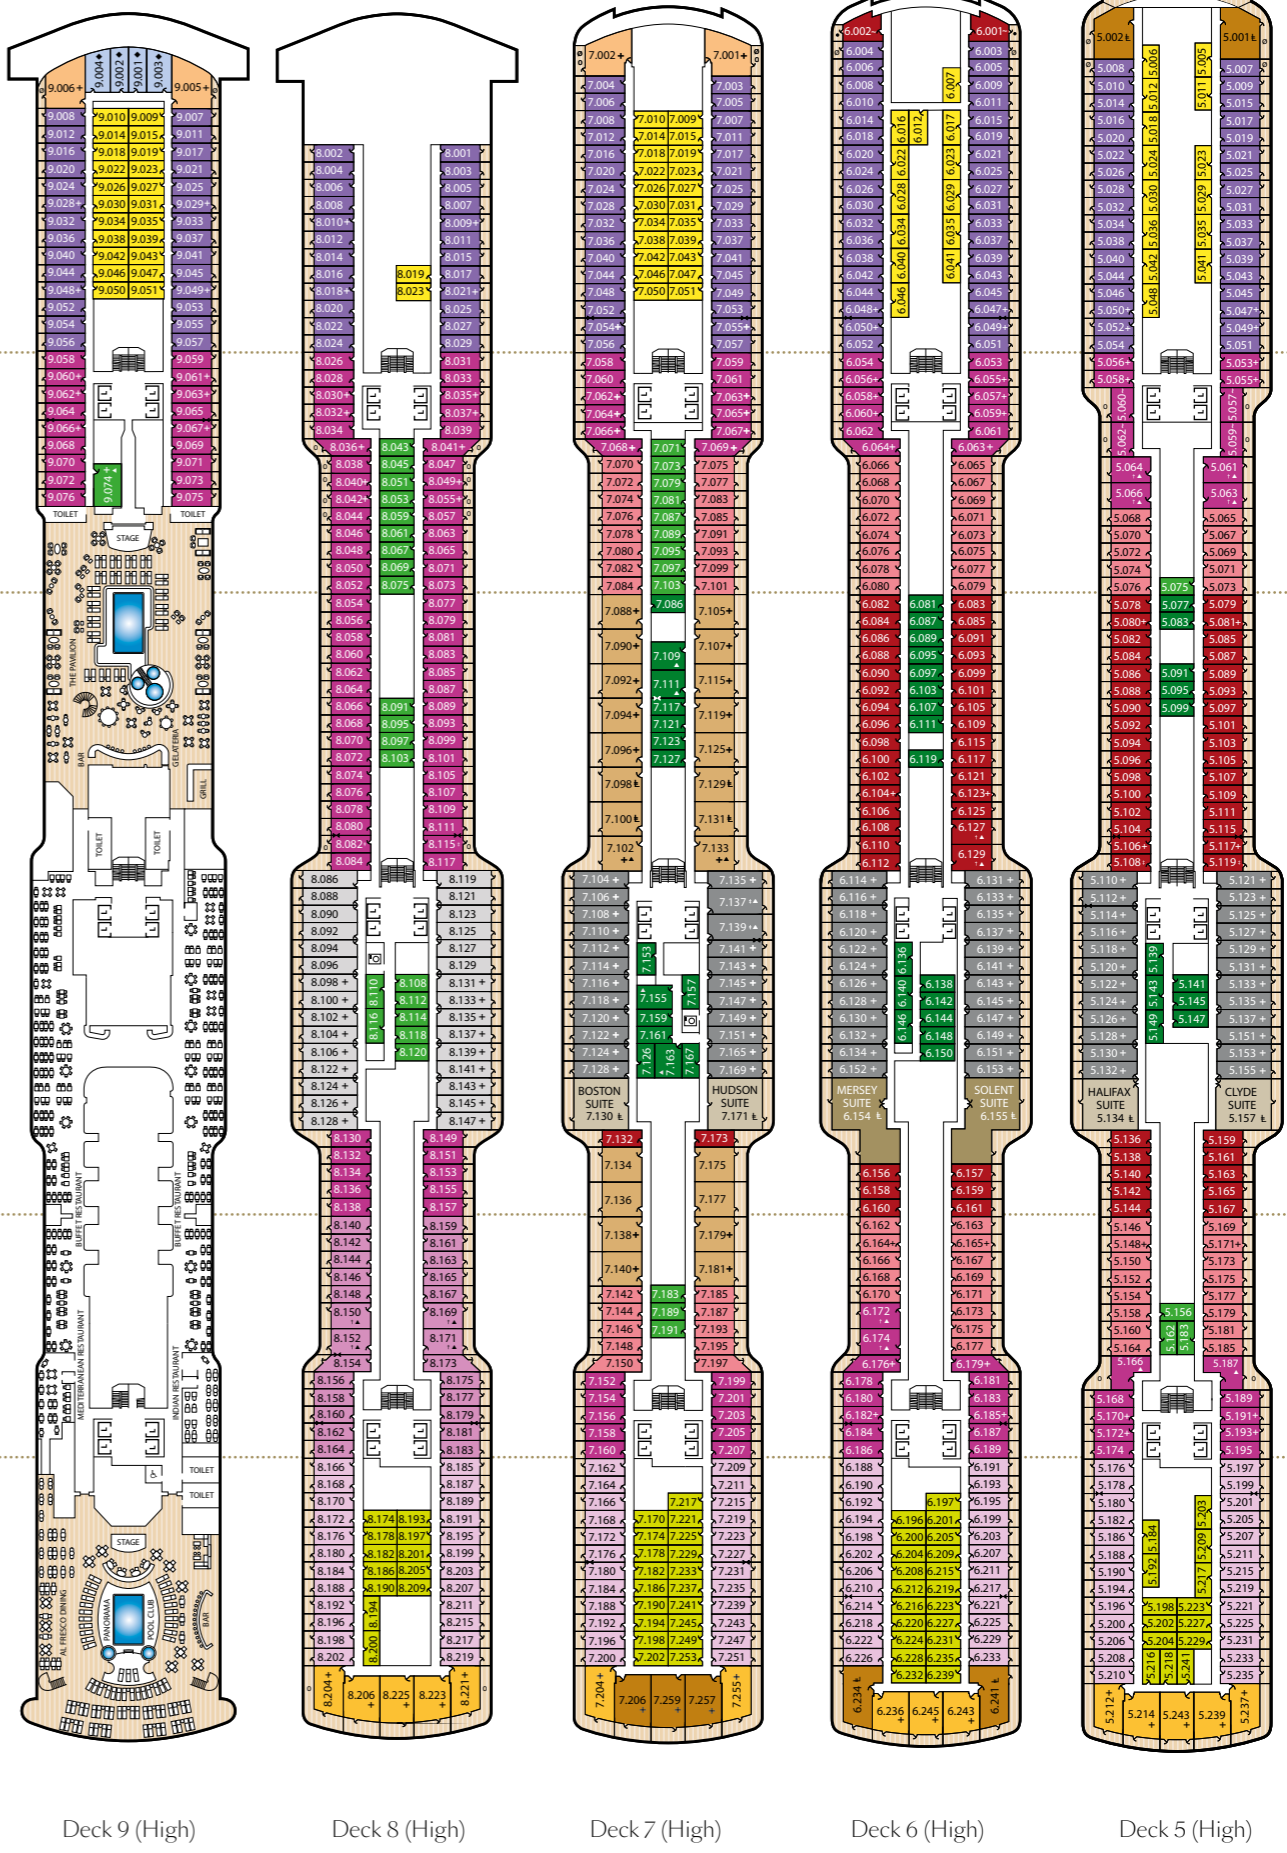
Deck 9 (High)

9.004 9.002 9.001 9.003
9.006 9.005
9.008 9.010 9.009 9.007
9.012 9.014 9.015 9.011
9.016 9.018 9.019 9.017
9.020 9.022 9.023 9.021
9.024 9.026 9.027 9.025
9.028 9.030 9.031 9.029
9.032 9.034 9.035 9.033
9.036 9.038 9.039 9.037
9.040 9.042 9.043 9.041
9.044 9.046 9.047 9.045
9.048 9.050 9.051 9.049
9.052 9.053
9.054 9.055
9.056 9.057
9.058 9.059
9.060 9.061
9.062 9.063
9.064 9.065
9.066 9.067
9.068 9.069
9.070 9.071
9.072 9.074 9.073
9.076 9.075
TOILET TOILET
STAGE
THE PAVILION
GELATERIA
BAR
GRILL
TOILET TOILET
BUFFET RESTAURANT BUFFET RESTAURANT
MEDITERRANEAN RESTAURANT INDIAN RESTAURANT
TOILET
TOILET
STAGE
AL FRESCO DINING PANORAMA POOL CLUB BAR

Deck 8 (High)

8.002 8.001
8.004 8.003
8.006 8.005
8.008 8.007
8.010 8.009
8.012 8.011
8.014 8.015
8.016 8.019 8.017
8.018 8.023 8.021
8.020 8.025
8.022 8.027
8.024 8.029
8.026 8.031
8.028 8.033
8.030 8.035
8.032 8.037
8.034 8.039
8.036 8.043 8.041
8.038 8.045 8.047
8.040 8.051 8.049
8.042 8.053 8.055
8.044 8.059 8.057
8.046 8.061 8.063
8.048 8.067 8.065
8.050 8.069 8.071
8.052 8.075 8.073
8.054 8.077
8.056 8.079
8.058 8.081
8.060 8.083
8.062 8.085
8.064 8.087
8.066 8.091 8.089
8.068 8.095 8.093
8.070 8.097 8.099
8.072 8.103 8.101
8.074 8.105
8.076 8.107
8.078 8.109
8.080 8.111
8.082 8.115
8.084 8.117
8.086 8.119
8.088 8.121
8.090 8.123
8.092 8.125
8.094 8.127
8.096 8.129
8.098 8.108 8.131
8.100 8.110 8.112 8.133
8.102 8.114 8.135
8.104 8.116 8.118 8.137
8.106 8.120 8.139
8.122 8.141
8.124 8.143
8.126 8.145
8.128 8.147
8.130 8.149
8.132 8.151
8.134 8.153
8.136 8.155
8.138 8.157
8.140 8.159
8.142 8.161
8.144 8.163
8.146 8.165
8.148 8.167
8.150 8.169
8.152 8.171
8.154 8.173
8.156 8.175
8.158 8.177
8.160 8.179
8.162 8.181
8.164 8.183
8.166 8.185
8.168 8.187
8.170 8.189
8.172 8.174 8.193 8.191
8.176 8.178 8.197 8.195
8.180 8.182 8.201 8.199
8.184 8.186 8.205 8.203
8.188 8.190 8.209 8.207
8.192 8.194 8.211
8.196 8.215
8.198 8.200 8.217
8.202 8.219
8.204 8.206 8.225 8.223 8.221

Deck 7 (High)

7.002 7.001
7.004 7.003
7.006 7.005
7.008 7.010 7.009 7.007
7.012 7.014 7.015 7.011
7.016 7.018 7.019 7.017
7.020 7.022 7.023 7.021
7.024 7.026 7.027 7.025
7.028 7.030 7.031 7.029
7.032 7.034 7.035 7.033
7.036 7.038 7.039 7.037
7.040 7.042 7.043 7.041
7.044 7.046 7.047 7.045
7.048 7.050 7.051 7.049
7.052 7.053
7.054 7.055
7.056 7.057
7.058 7.059
7.060 7.061
7.062 7.063
7.064 7.065
7.066 7.067
7.068 7.071 7.069
7.070 7.073 7.075
7.072 7.079 7.077
7.074 7.081 7.083
7.076 7.087 7.085
7.078 7.089 7.091
7.080 7.095 7.093
7.082 7.097 7.099
7.084 7.103 7.101
7.086
7.088 7.105
7.090 7.107
7.109
7.092 7.111 7.115
7.094 7.117 7.119
7.121
7.096 7.123 7.125
7.127
7.098 7.129
7.100 7.131
7.102 7.133
7.104 7.135
7.106 7.137
7.108 7.139
7.110 7.141
7.112 7.153 7.143
7.114 7.157 7.145
7.116 7.155 7.147
7.118 7.159 7.149
7.120 7.161 7.151
7.122 7.126 7.163 7.167 7.165
7.124 7.169
7.128
BOSTON SUITE 7.130
HUDSON SUITE 7.171
7.132 7.173
7.134 7.175
7.136 7.177
7.138 7.179
7.140 7.181
7.142 7.183 7.185
7.144 7.189 7.187
7.146 7.191 7.193
7.148 7.195
7.150 7.197
7.152 7.199
7.154 7.201
7.156 7.203
7.158 7.205
7.160 7.207
7.162 7.209
7.164 7.211
7.166 7.217 7.215
7.168 7.170 7.221 7.219
7.172 7.174 7.225 7.223
7.176 7.178 7.229 7.227
7.180 7.182 7.233 7.231
7.184 7.186 7.237 7.235
7.188 7.190 7.241 7.239
7.192 7.194 7.245 7.243
7.196 7.198 7.249 7.247
7.200 7.202 7.253 7.251
7.204 7.206 7.259 7.257 7.255

Deck 6 (High)

6.002 6.001
6.004 6.003
6.006 6.005
6.008 6.007 6.009
6.010 6.011
6.012 6.014 6.016 6.017 6.015
6.018 6.019
6.020 6.022 6.023 6.021
6.024 6.025
6.026 6.028 6.029 6.027
6.030 6.031
6.032 6.034 6.035 6.033
6.036 6.037
6.038 6.040 6.041 6.039
6.042 6.043
6.044 6.046 6.045
6.048 6.047
6.050 6.049
6.052 6.051
6.054 6.053
6.056 6.055
6.058 6.057
6.060 6.059
6.062 6.061
6.064 6.063
6.066 6.065
6.068 6.067
6.070 6.069
6.072 6.071
6.074 6.073
6.076 6.075
6.078 6.077
6.080 6.079
6.082 6.081 6.083
6.084 6.087 6.085
6.086 6.089 6.091
6.088 6.095 6.093
6.090 6.097 6.099
6.092 6.103 6.101
6.094 6.107 6.105
6.096 6.111 6.109
6.098 6.115
6.100 6.119 6.117
6.102 6.121
6.104 6.123
6.106 6.125
6.108 6.127
6.110
6.112 6.129
6.114 6.131
6.116 6.133
6.118 6.135
6.120 6.137
6.122 6.136 6.139
6.124 6.141
6.126 6.138 6.143
6.128 6.140 6.142 6.145
6.130 6.144 6.147
6.132 6.146 6.148 6.149
6.134 6.150 6.151
6.152 6.153
MERSEY SUITE 6.154
SOLENT SUITE 6.155
6.156 6.157
6.158 6.159
6.160 6.161
6.162 6.163
6.164 6.165
6.166 6.167
6.168 6.169
6.170 6.171
6.172 6.173
6.175
6.174 6.177
6.176 6.179
6.178 6.181
6.180 6.183
6.182 6.185
6.184 6.187
6.186 6.189
6.188 6.191
6.190 6.193
6.192 6.197 6.195
6.194 6.196 6.201 6.199
6.198 6.200 6.205 6.203
6.202 6.204 6.209 6.207
6.206 6.208 6.213 6.211
6.210 6.212 6.219 6.217
6.214 6.216 6.223 6.221
6.218 6.220 6.227 6.225
6.222 6.224 6.231 6.229
6.226 6.228 6.235 6.233
6.232 6.239
6.234 6.236 6.245 6.243 6.241

Deck 5 (High)

5.002 5.001
5.008 5.006 5.005 5.007
5.010 5.009
5.014 5.012 5.011 5.015
5.016 5.018 5.017
5.020 5.019
5.022 5.024 5.021
5.026 5.023 5.025
5.028 5.030 5.029 5.027
5.032 5.031
5.034 5.036 5.035 5.033
5.038 5.037
5.040 5.042 5.041 5.039
5.044 5.043
5.046 5.048 5.045
5.050 5.047
5.052 5.049
5.054 5.051
5.056 5.053
5.058 5.055
5.060 5.057
5.062 5.059
5.064 5.061
5.066 5.063
5.068 5.065
5.070 5.067
5.072 5.069
5.074 5.071
5.076 5.075 5.073
5.078 5.077 5.079
5.080 5.083 5.081
5.082 5.085
5.084 5.087
5.086 5.091 5.089
5.088 5.095 5.093
5.090 5.099 5.097
5.092 5.101
5.094 5.103
5.096 5.105
5.098 5.107
5.100 5.109
5.102 5.111
5.104 5.115
5.106 5.117
5.108 5.119
5.110 5.121
5.112 5.123
5.114 5.125
5.116 5.127
5.118 5.139 5.129
5.120 5.131
5.122 5.141 5.133
5.124 5.143 5.145 5.135
5.126 5.149 5.147 5.137
5.128 5.151
5.130 5.153
5.132 5.155
HALIFAX SUITE 5.134
CLYDE SUITE 5.157
5.136 5.159
5.138 5.161
5.140 5.163
5.142 5.165
5.144 5.167
5.146 5.169
5.148 5.171
5.150 5.173
5.152 5.175
5.154 5.177
5.158 5.156 5.179
5.160 5.162 5.183 5.181
5.164 5.185
5.166 5.187
5.168 5.189
5.170 5.191
5.172 5.193
5.174 5.195
5.176 5.197
5.178 5.199
5.180 5.203 5.201
5.182 5.205
5.186 5.184 5.207
5.188 5.209 5.211
5.190 5.215
5.194 5.192 5.217 5.219
5.196 5.198 5.223 5.221
5.200 5.202 5.227 5.225
5.206 5.204 5.229 5.231
5.208 5.216 5.218 5.241 5.233
5.210 5.235
5.212 5.214 5.243 5.239 5.237